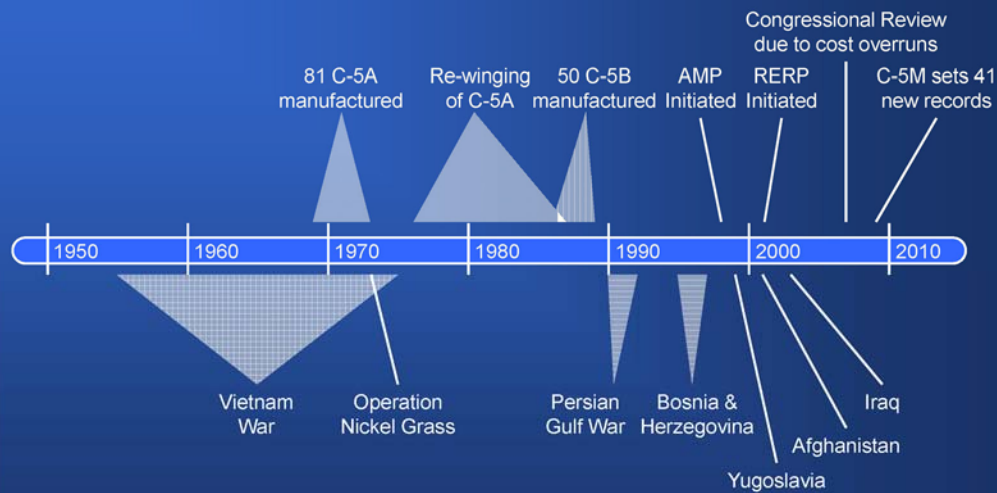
Congressional Review due to cost overruns

81 C-5A manufactured

Re-winging of C-5A

50 C-5B manufactured

AMP Initiated

RERP Initiated

C-5M sets 41 new records

1950

1960

1970

1980

1990

2000

2010

Vietnam War

Operation Nickel Grass

Persian Gulf War

Bosnia & Herzegovina

Yugoslavia

Afghanistan

Iraq